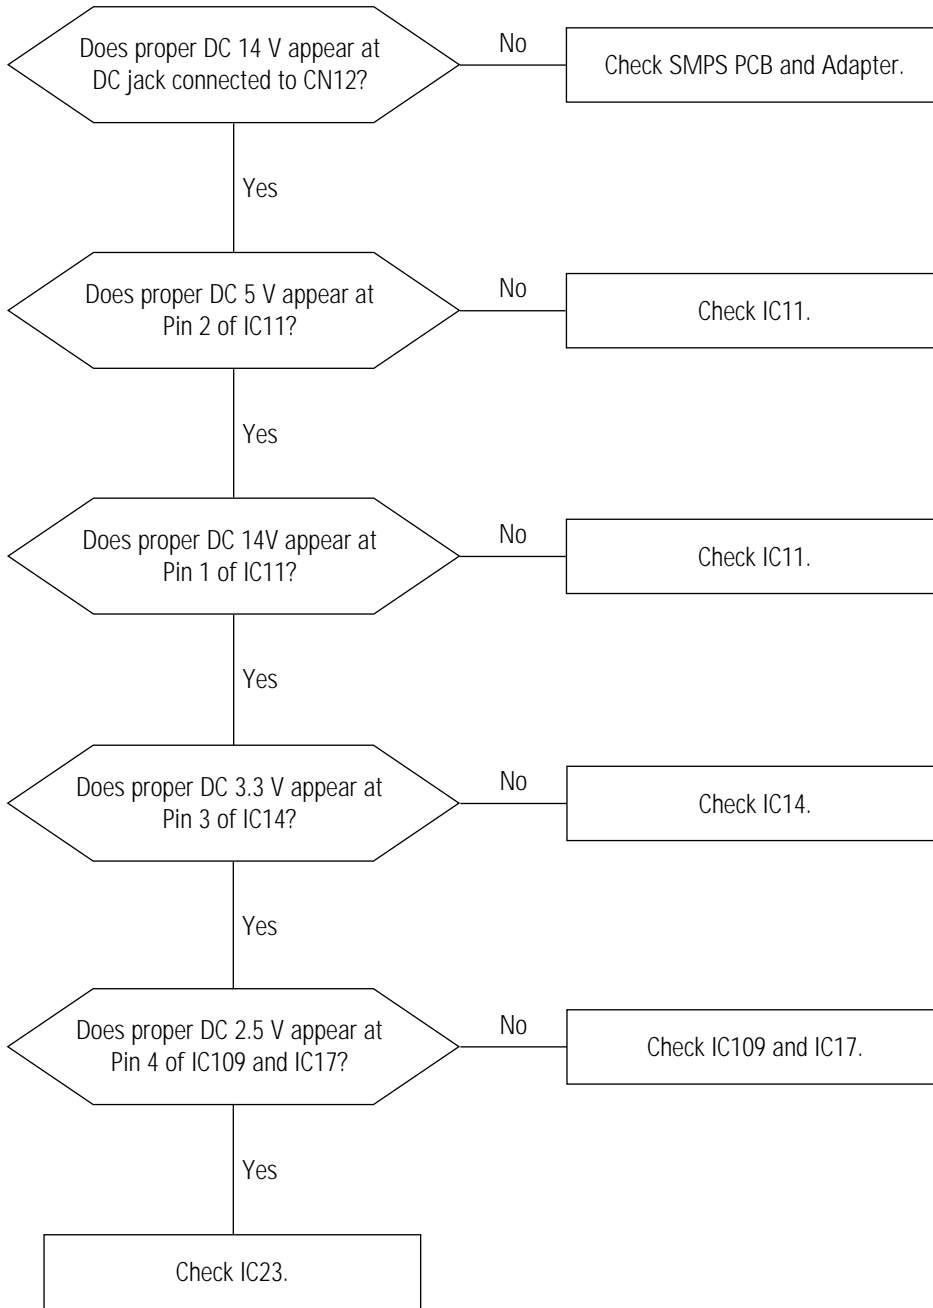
Does proper DC 14 V appear at DC jack connected to CN12?

No

Check SMPS PCB and Adapter.

Yes

Does proper DC 5 V appear at Pin 2 of IC11?

No

Check IC11.

Yes

Does proper DC 14V appear at Pin 1 of IC11?

No

Check IC11.

Yes

Does proper DC 3.3 V appear at Pin 3 of IC14?

No

Check IC14.

Yes

Does proper DC 2.5 V appear at Pin 4 of IC109 and IC17?

No

Check IC109 and IC17.

Yes

Check IC23.